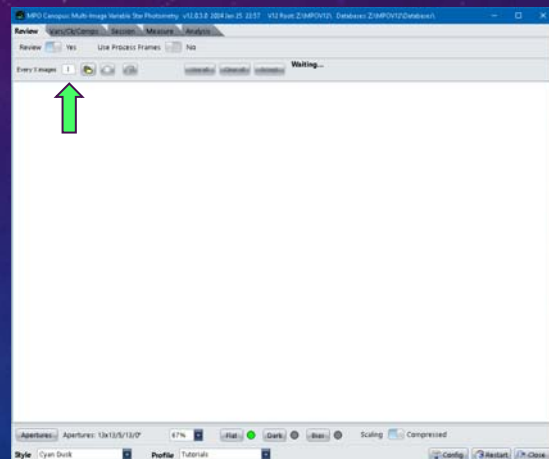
MPO Canopus: Multi-Image Variable Star Photometry v12.0.3.0 2024 Jan 25 22:57 V12 Root: Z:\MPOV12\ Databases: Z:\MPOV12\Database\

Review Vars/Obj/Comps Session Measure Analysis

Review Yes Use Process Frames No

Every 1 images 1

Waiting...

Apertures Apertures: 13x13/5/13/0° 67% Flat Dark Bias Scaling Compressed

Style Cyan Dusk Profile Tutorials Config Restart Close